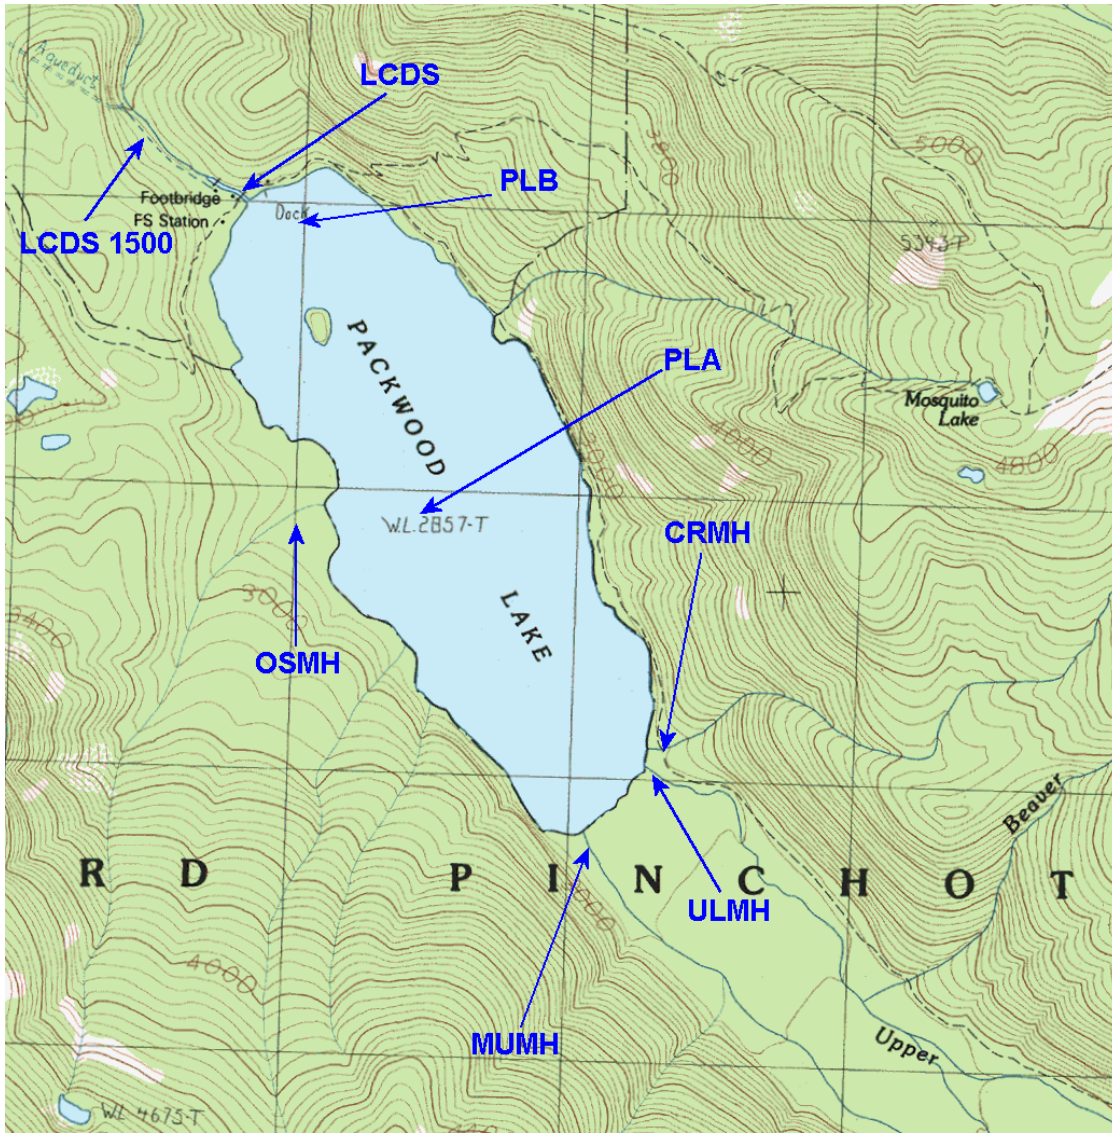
Aqueduct

LCDS

Footbridge
FS Station

LCDS 1500

PLB

Dock

3600

5000

5343T

PACKWOOD

PLA

Mosquito
Lake

4000

3000

4800

W.L. 2857-T

CRMH

3000

OSMH

LAKE

3400

Beaver

R D P I N C H O T

ULMH

4000

3000

MUMH

Upper

WL 4673-T